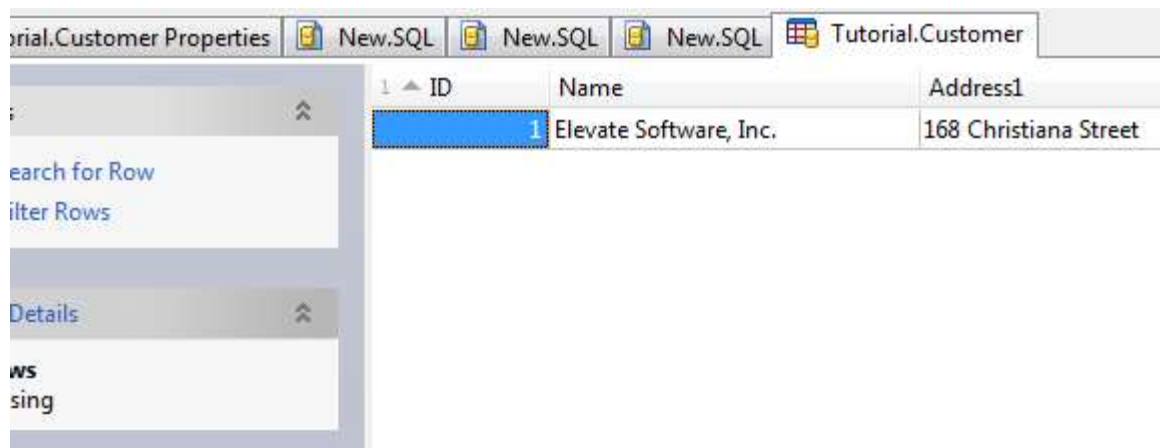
orial.Customer Properties | New.SQL | New.SQL | New.SQL | Tutorial.Customer

s

earch for Row
ilter Rows

Details

ws
sing

| 1 ID | Name | Address1 |
|---|---|---|
| 1 | Elevate Software, Inc. | 168 Christiana Street |